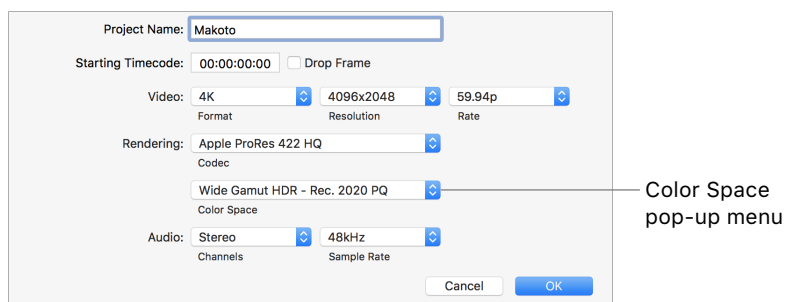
Project Name: Makoto

Starting Timecode: 00:00:00:00 Drop Frame

Video: 4K 4096x2048 59.94p
Format Resolution Rate

Rendering: Apple ProRes 422 HQ
Codec

Wide Gamut HDR - Rec. 2020 PQ
Color Space

Color Space pop-up menu

Audio: Stereo 48kHz
Channels Sample Rate

Cancel OK